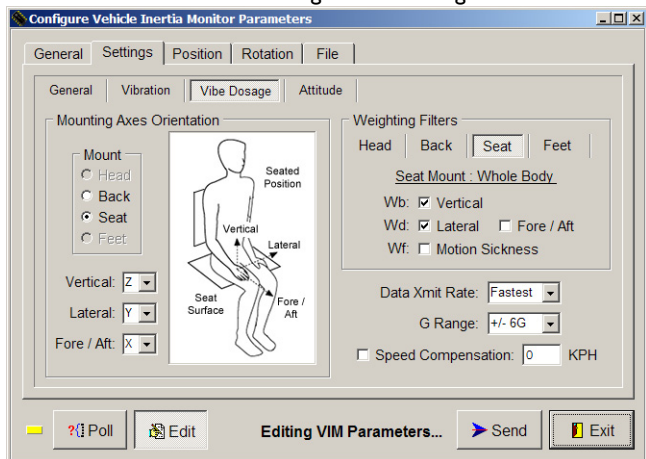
Configure Vehicle Inertia Monitor Parameters

General | Settings | Position | Rotation | File

General | Vibration | Vibe Dosage | Attitude

Mounting Axes Orientation

Mount
Head
Back
Seat
Feet

Seated Position
Vertical
Lateral
Seat Surface
Fore / Aft

Vertical: Z
Lateral: Y
Fore / Aft: X

Weighting Filters
Head | Back | Seat | Feet

Seat Mount : Whole Body
Wb: ☑ Vertical
Wd: ☑ Lateral ☐ Fore / Aft
Wf: ☐ Motion Sickness

Data Xmit Rate: Fastest
G Range: +/- 6G
☐ Speed Compensation: 0 KPH

?(( Poll | Edit | Editing VIM Parameters... | Send | Exit